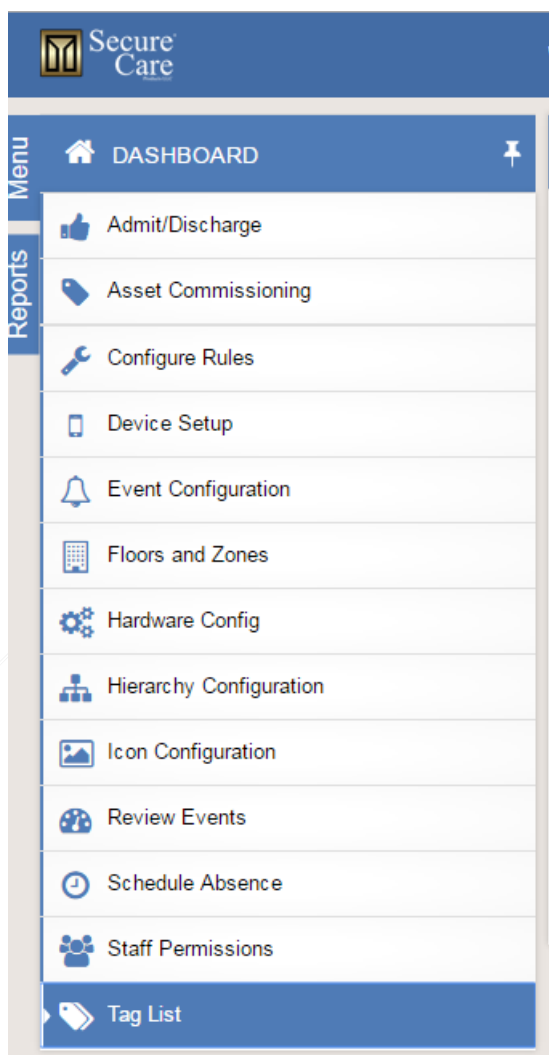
Secure Care

Menu

Reports

DASHBOARD

Admit/Discharge

Asset Commissioning

Configure Rules

Device Setup

Event Configuration

Floors and Zones

Hardware Config

Hierarchy Configuration

Icon Configuration

Review Events

Schedule Absence

Staff Permissions

Tag List